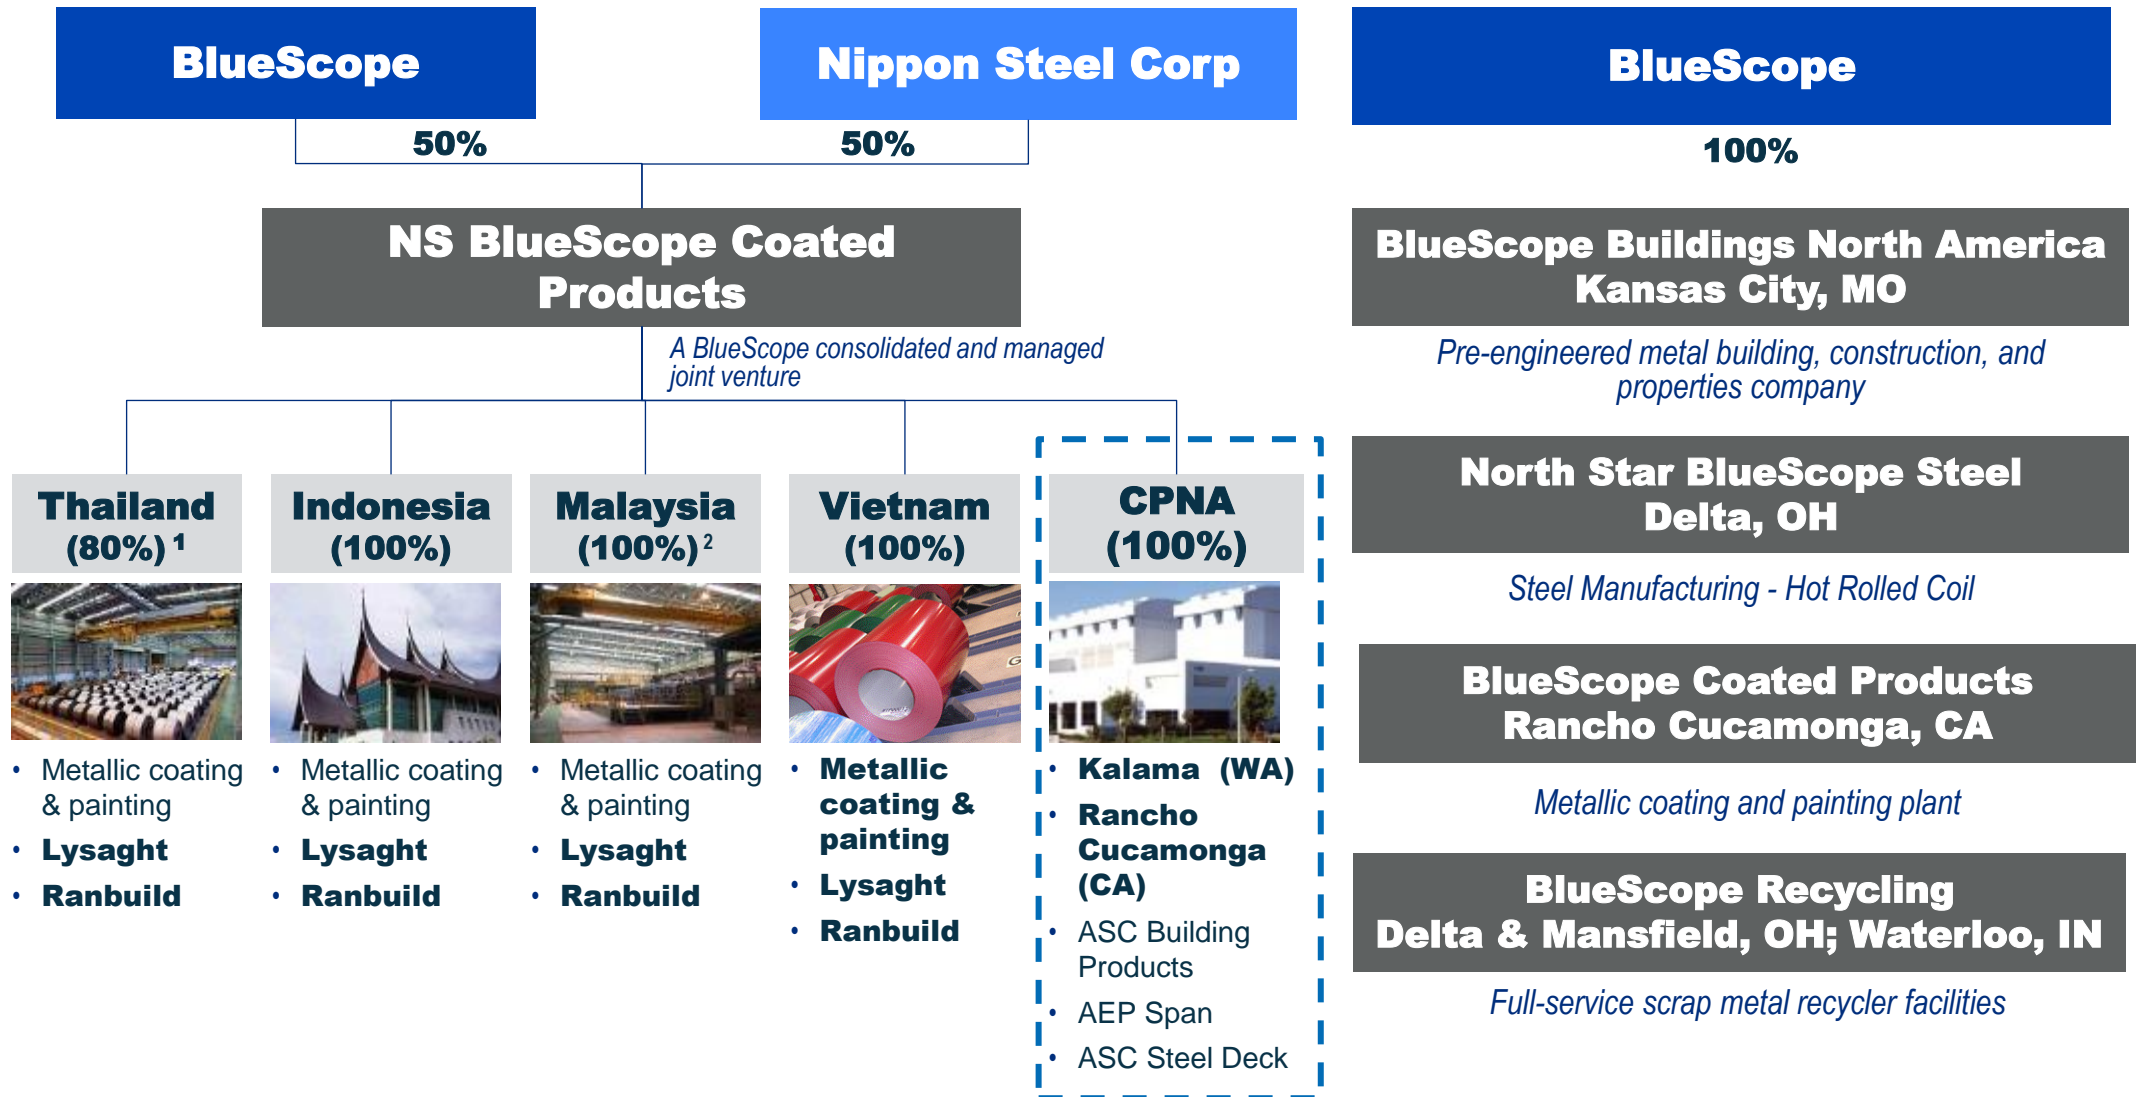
BlueScope

Nippon Steel Corp

50%

50%

NS BlueScope Coated Products

A BlueScope consolidated and managed joint venture

Thailand (80%)$^1$

- Metallic coating & painting
- Lysaght
- Ranbuild

Indonesia (100%)

- Metallic coating & painting
- Lysaght
- Ranbuild

Malaysia (100%)$^2$

- Metallic coating & painting
- Lysaght
- Ranbuild

Vietnam (100%)

- Metallic coating & painting
- Lysaght
- Ranbuild

CPNA (100%)

- Kalama (WA)
- Rancho Cucamonga (CA)
- ASC Building Products
- AEP Span
- ASC Steel Deck

BlueScope

100%

BlueScope Buildings North America
Kansas City, MO

Pre-engineered metal building, construction, and properties company

North Star BlueScope Steel
Delta, OH

Steel Manufacturing - Hot Rolled Coil

BlueScope Coated Products
Rancho Cucamonga, CA

Metallic coating and painting plant

BlueScope Recycling
Delta & Mansfield, OH; Waterloo, IN

Full-service scrap metal recycler facilities